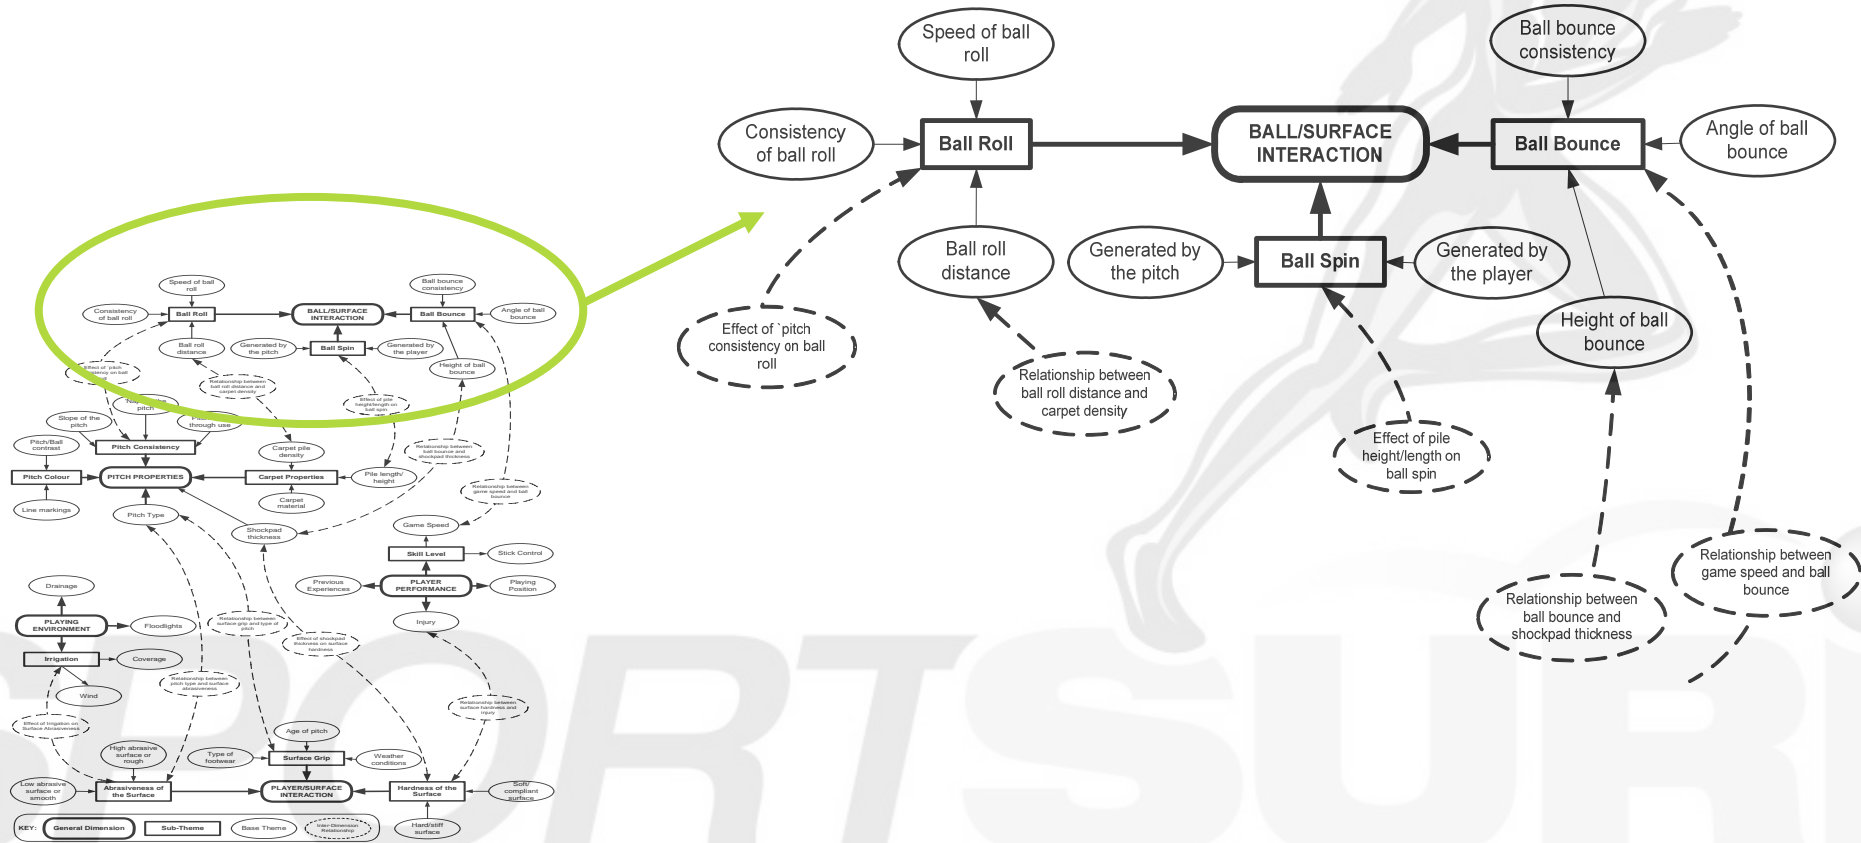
Speed of ball roll

Consistency of ball roll

Ball Roll

BALL/SURFACE INTERACTION

Ball bounce consistency

Ball Bounce

Angle of ball bounce

Ball roll distance

Generated by the pitch

Ball Spin

Generated by the player

Height of ball bounce

Effect of `pitch consistency on ball roll

Relationship between ball roll distance and carpet density

Effect of pile height/length on ball spin

Relationship between game speed and ball bounce

Relationship between ball bounce and shockpad thickness

Speed of ball roll

Consistency of ball roll

Ball Roll

BALL/SURFACE INTERACTION

Ball bounce consistency

Ball Bounce

Angle of ball bounce

Ball roll distance

Generated by the pitch

Ball Spin

Generated by the player

Height of ball bounce

Slope of the pitch

Pitch/Ball contrast

Pitch Consistency

Pitch Colour

PITCH PROPERTIES

Carpet Properties

Carpet pile density

Pile length/ height

Carpet material

Line markings

Pitch Type

Shockpad thickness

Game Speed

Skill Level

Stick Control

Drainage

Previous Experiences

PLAYER PERFORMANCE

Playing Position

PLAYING ENVIRONMENT

Floodlights

Injury

Irrigation

Coverage

Wind

Age of pitch

High abrasive surface or rough

Type of footwear

Surface Grip

Weather conditions

Low abrasive surface or smooth

Abrasiveness of the Surface

PLAYER/SURFACE INTERACTION

Hardness of the Surface

Soft/ compliant surface

Hard/stiff surface

KEY: General Dimension Sub-Theme Base Theme Inter-Dimension Relationship